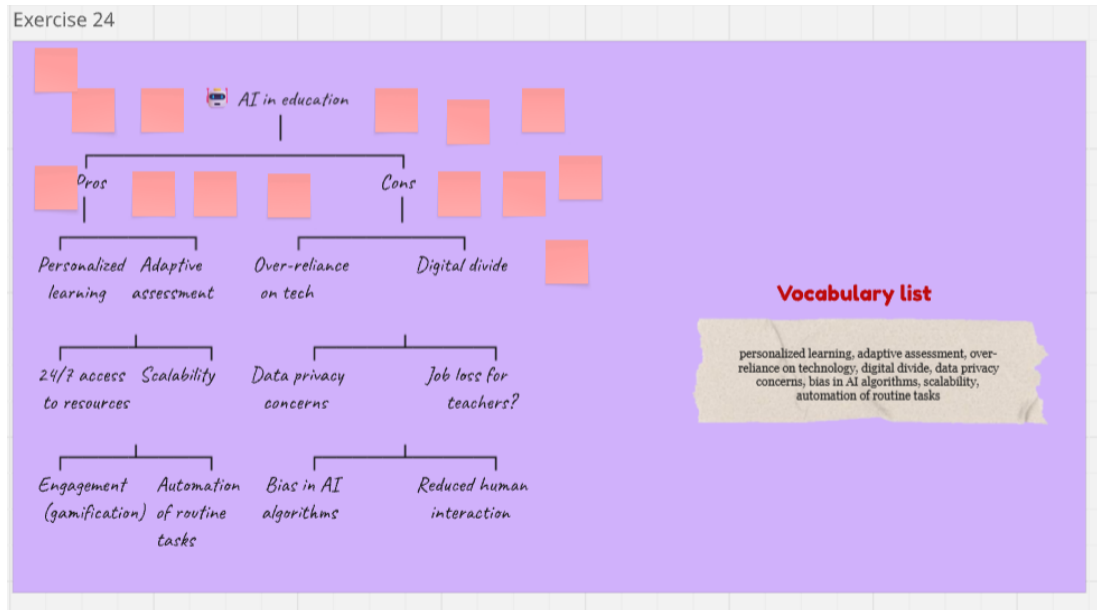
Exercise 24

AI in education

Pros

Cons

Personalized learning

Adaptive assessment

Over-reliance on tech

Digital divide

24/7 access to resources

Scalability

Data privacy concerns

Job loss for teachers?

Engagement (gamification)

Automation of routine tasks

Bias in AI algorithms

Reduced human interaction

Vocabulary list

personalized learning, adaptive assessment, over-reliance on technology, digital divide, data privacy concerns, bias in AI algorithms, scalability, automation of routine tasks